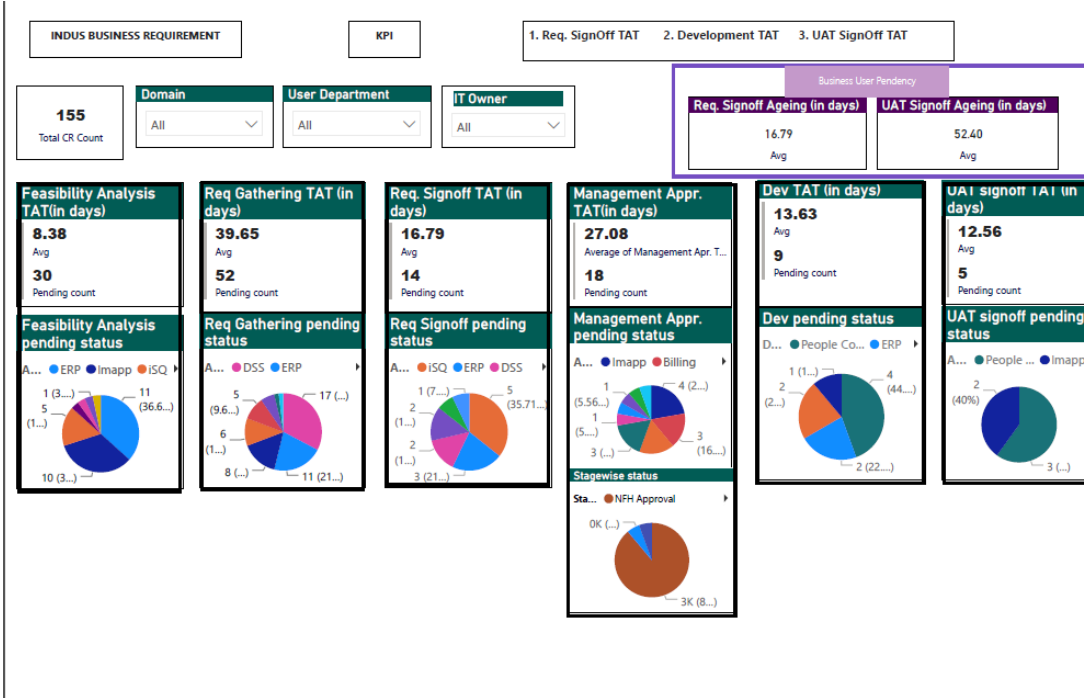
INDUS BUSINESS REQUIREMENT

KPI

1. Req. SignOff TAT 2. Development TAT 3. UAT SignOff TAT

155
Total CR Count

Domain
All

User Department
All

IT Owner
All

Business User Pendency

Req. Signoff Ageing (in days)
16.79
Avg

UAT Signoff Ageing (in days)
52.40
Avg

Feasibility Analysis TAT(in days)
8.38
Avg
30
Pending count

Req Gathering TAT (in days)
39.65
Avg
52
Pending count

Req. Signoff TAT (in days)
16.79
Avg
14
Pending count

Management Appr. TAT(in days)
27.08
Average of Management Apr. T...
18
Pending count

Dev TAT (in days)
13.63
Avg
9
Pending count

UAT signoff TAT (in days)
12.56
Avg
5
Pending count

Feasibility Analysis pending status
A... ERP Imapp iSQ
1 (3....)
5 (1....)
11 (36.6....)
10 (3....)

Req Gathering pending status
A... DSS ERP
5 (9.6....)
17 (...)
6 (1....)
8 (...)
11 (21....)

Req Signoff pending status
A... iSQ ERP DSS
1 (7....)
5 (35.71....)
2 (1....)
2 (1....)
3 (21....)

Management Appr. pending status
A... Imapp Billing
1 (5.56....)
4 (2....)
1 (5....)
3 (16....)

Stagewise status
Sta... NFH Approval
0K (....)
3K (8....)

Dev pending status
D... People Co... ERP
1 (1....)
4 (44....)
2 (2....)
2 (22....)

UAT signoff pending status
A... People ... Imapp
2 (40%)
3 (...)